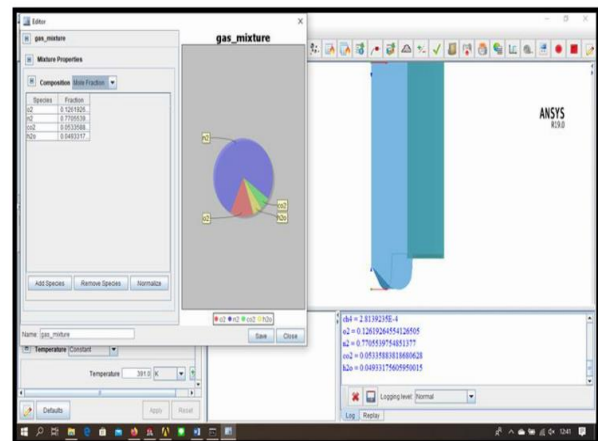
Editor

gas_mixture

Mixture Properties

Composition Mole Fraction

| Species | Fraction |
|---|---|
| o2 | 0.1261925 |
| n2 | 0.7705539 |
| co2 | 0.0533588 |
| h2o | 0.0493317 |

gas_mixture

n2

o2

co2

h2o

● o2 ● n2 ● co2 ● h2o

Add Species | Remove Species | Normalize

Name gas_mixture

Save | Close

Temperature Constant

Temperature 381.0 K

Defaults

Apply | Reset

ANSYS
R19.0

ch4 = 2.81392358E-4
o2 = 0.12619264554126505
n2 = 0.770553975485137
co2 = 0.05335883818680628
h2o = 0.04933175605950015

Logging level: Normal

Log | Replay

12:41